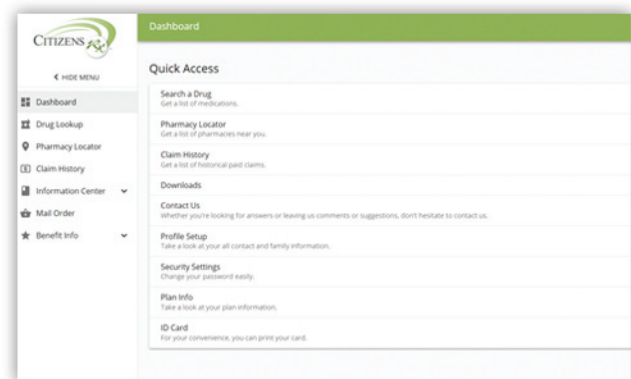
CITIZENS Rx

< HIDE MENU

Dashboard

Drug Lookup

Pharmacy Locator

Claim History

Information Center

Mail Order

Benefit Info

Dashboard

Quick Access

Search a Drug
Get a list of medications.

Pharmacy Locator
Get a list of pharmacies near you.

Claim History
Get a list of historical paid claims.

Downloads

Contact Us
Whether you're looking for answers or leaving us comments or suggestions, don't hesitate to contact us.

Profile Setup
Take a look at your all contact and family information.

Security Settings
Change your password easily.

Plan Info
Take a look at your plan information.

ID Card
For your convenience, you can print your card.